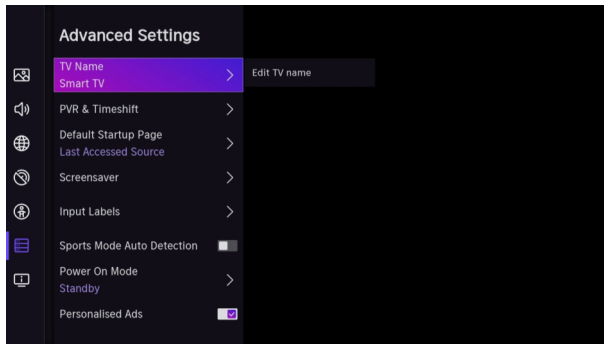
Advanced Settings

TV Name
Smart TV

Edit TV name

PVR & Timeshift

Default Startup Page
Last Accessed Source

Screensaver

Input Labels

Sports Mode Auto Detection

Power On Mode
Standby

Personalised Ads